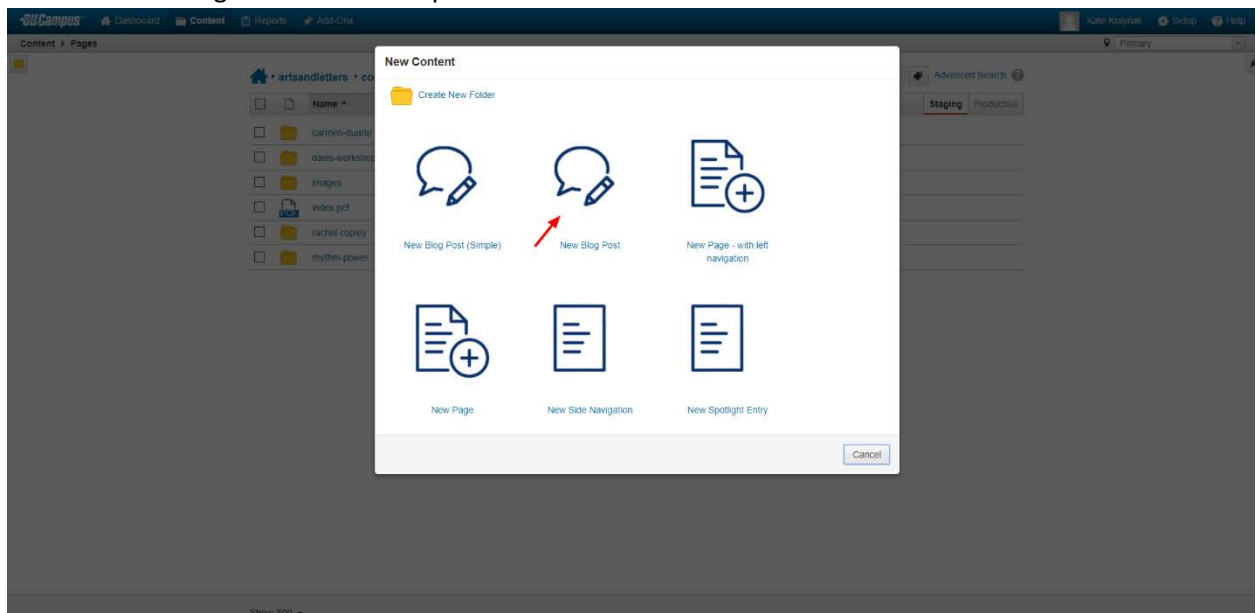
OUCampus Dashboard Content Reports Add-Ons

Kate Kraynak Setup Help

Content ▸ Pages

Primary

artsandletters ▸ co

Advanced Search

Name

Staging Production

carmen-duarte

davis-worksho

images

index.pcf

rachel-copley

rhythm-power

New Content

Create New Folder

New Blog Post (Simple)

New Blog Post

New Page - with left navigation

New Page

New Side Navigation

New Spotlight Entry

Cancel

Show 500